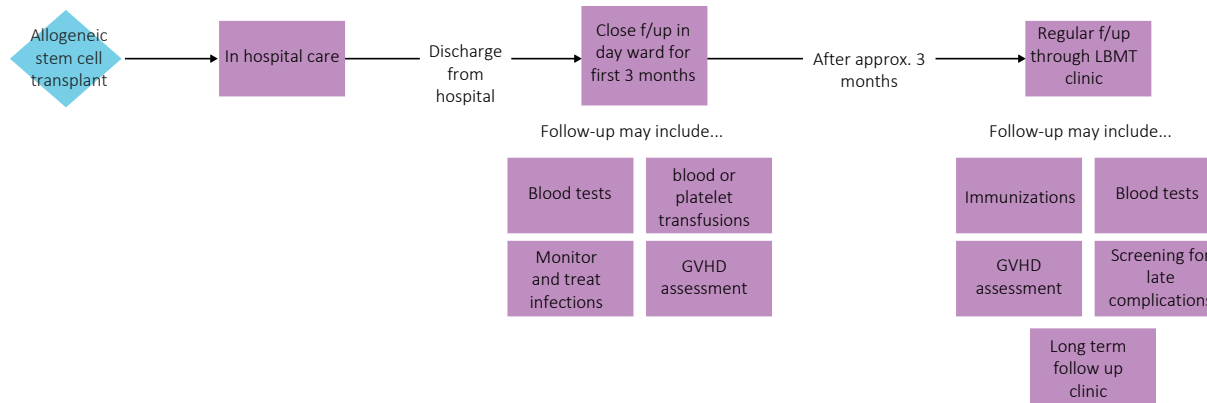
Allogeneic stem cell transplant

In hospital care

Discharge from hospital

Close f/up in day ward for first 3 months

After approx. 3 months

Regular f/up through LBMT clinic

Follow-up may include...

Blood tests

blood or platelet transfusions

Monitor and treat infections

GVHD assessment

Follow-up may include...

Immunizations

Blood tests

GVHD assessment

Screening for late complications

Long term follow up clinic